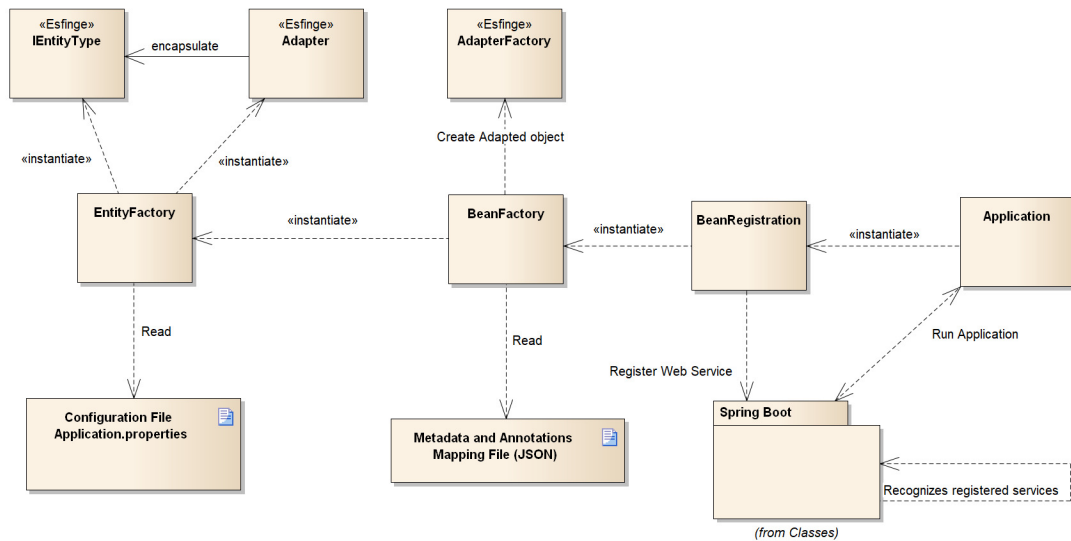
«Esfinge»
IEntityType

encapsulate

«Esfinge»
Adapter

«Esfinge»
AdapterFactory

Create Adapted object

«instantiate»

«instantiate»

EntityFactory

«instantiate»

BeanFactory

«instantiate»

BeanRegistration

«instantiate»

Application

Read

Read

Run Application

Register Web Service

Configuration File
Application.properties

Metadata and Annotations
Mapping File (JSON)

Spring Boot

Recognizes registered services

(from Classes)